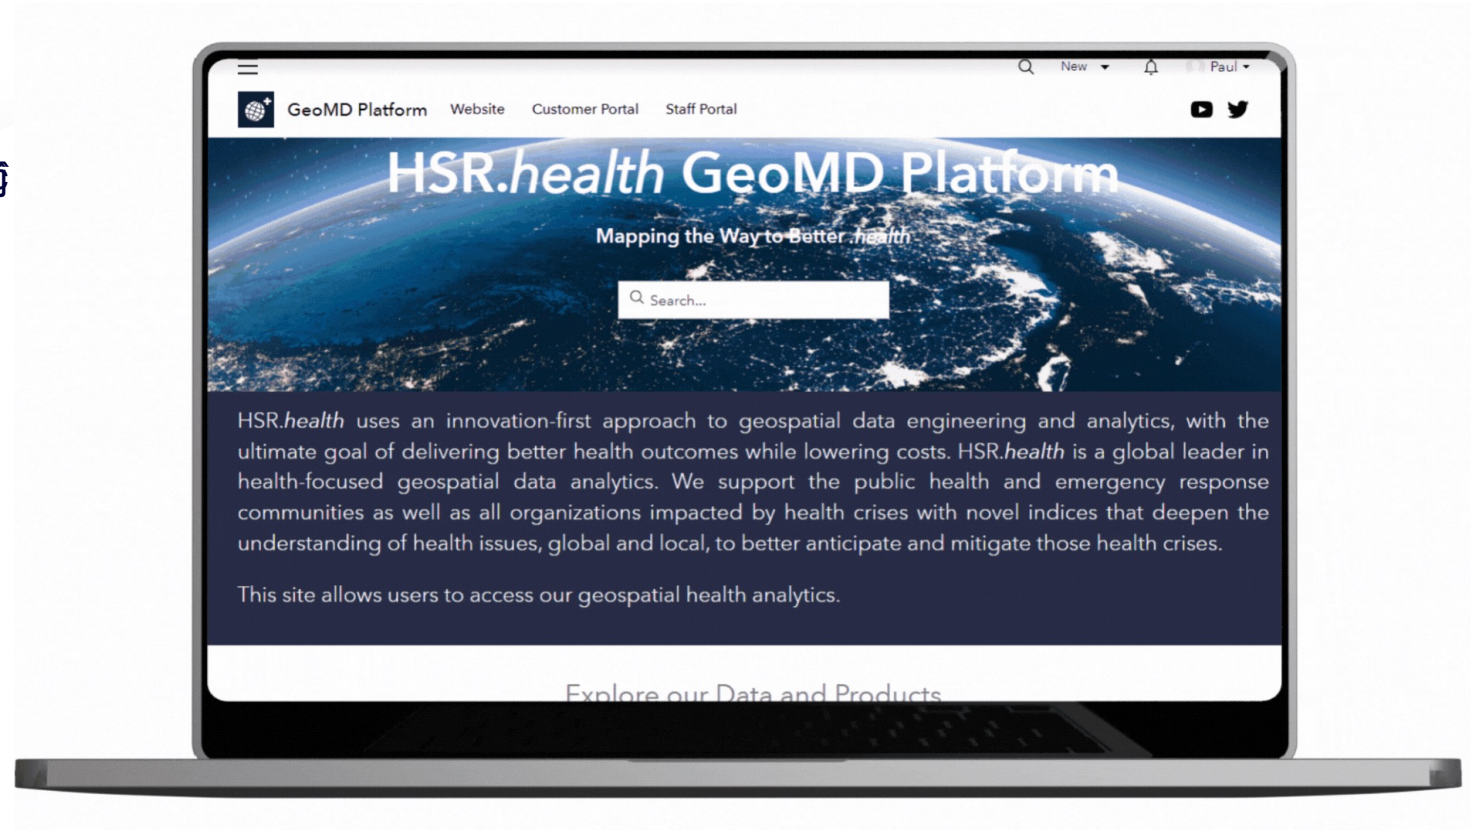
New Paul

GeoMD Platform Website Customer Portal Staff Portal

HSR.health GeoMD Platform

Mapping the Way to Better .health

Search...

HSR.health uses an innovation-first approach to geospatial data engineering and analytics, with the ultimate goal of delivering better health outcomes while lowering costs. HSR.health is a global leader in health-focused geospatial data analytics. We support the public health and emergency response communities as well as all organizations impacted by health crises with novel indices that deepen the understanding of health issues, global and local, to better anticipate and mitigate those health crises.

This site allows users to access our geospatial health analytics.

Explore our Data and Products